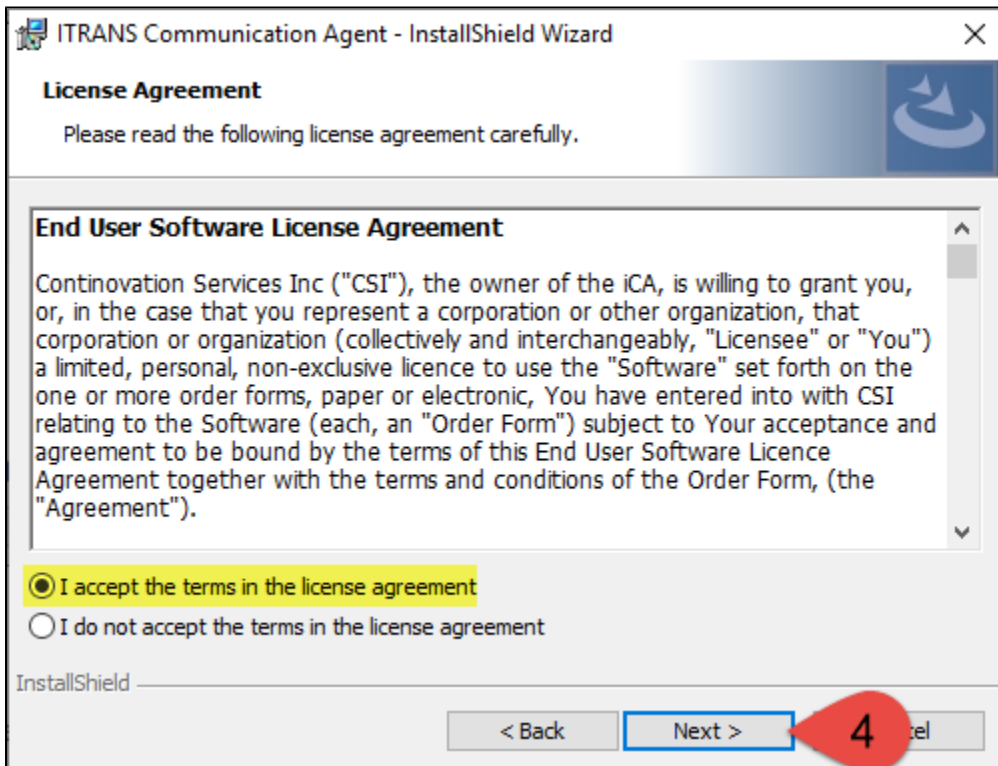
ITRANS Communication Agent - InstallShield Wizard

License Agreement

Please read the following license agreement carefully.

End User Software License Agreement

Continovation Services Inc ("CSI"), the owner of the iCA, is willing to grant you, or, in the case that you represent a corporation or other organization, that corporation or organization (collectively and interchangeably, "Licensee" or "You") a limited, personal, non-exclusive licence to use the "Software" set forth on the one or more order forms, paper or electronic, You have entered into with CSI relating to the Software (each, an "Order Form") subject to Your acceptance and agreement to be bound by the terms of this End User Software Licence Agreement together with the terms and conditions of the Order Form, (the "Agreement").

I accept the terms in the license agreement

I do not accept the terms in the license agreement

InstallShield

< Back

Next >

4

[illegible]cel